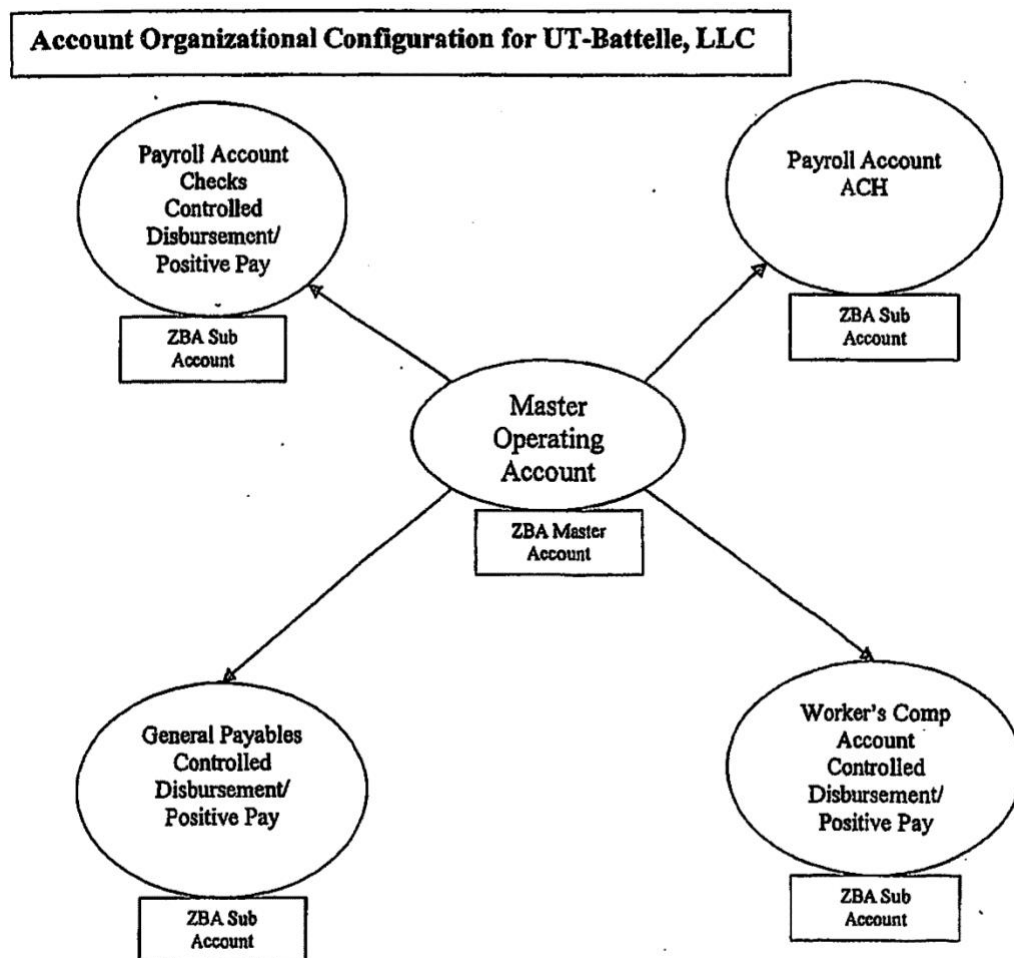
Account Organizational Configuration for UT-Battelle, LLC

Payroll Account Checks Controlled Disbursement/ Positive Pay

ZBA Sub Account

Payroll Account ACH

ZBA Sub Account

Master Operating Account

ZBA Master Account

General Payables Controlled Disbursement/ Positive Pay

ZBA Sub Account

Worker's Comp Account Controlled Disbursement/ Positive Pay

ZBA Sub Account